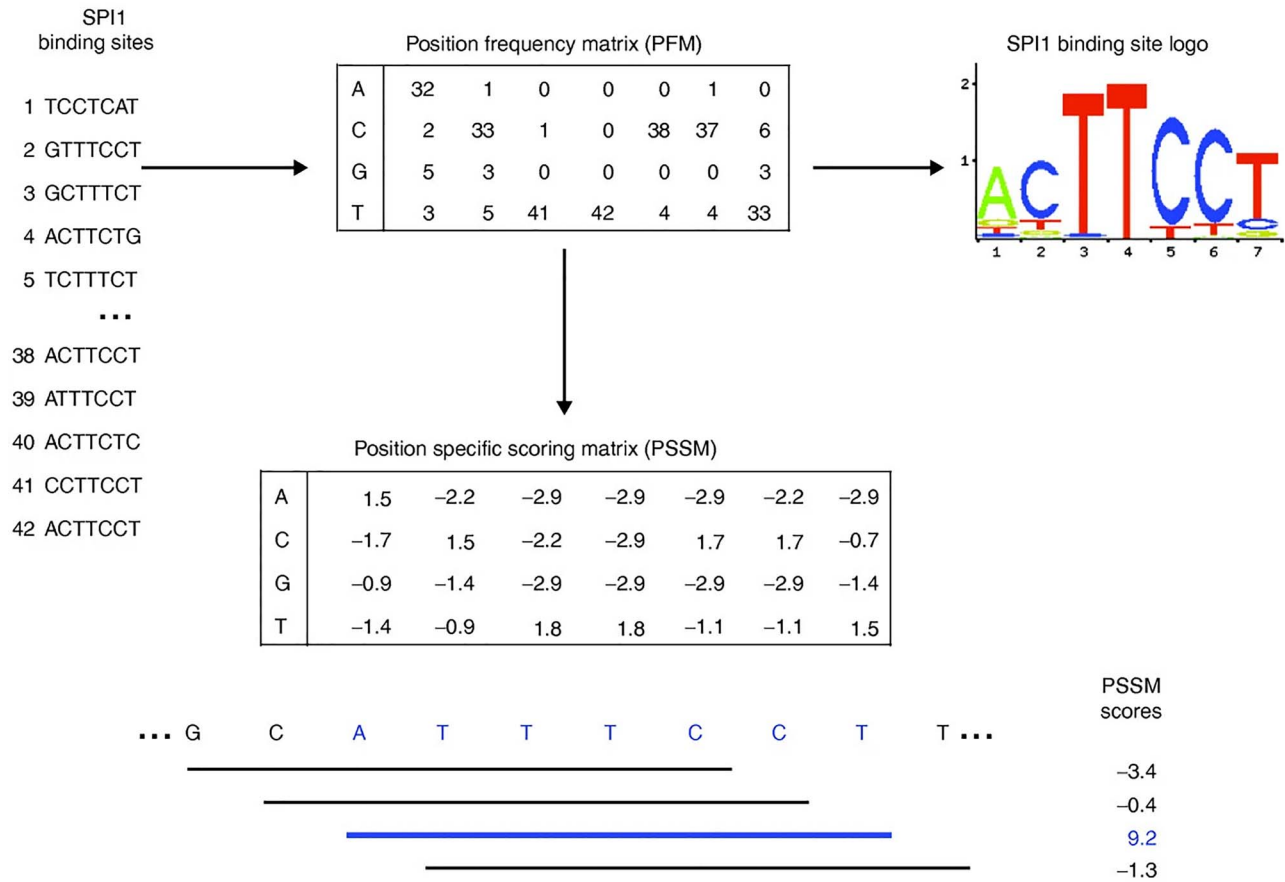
SPI1 binding sites

1 TCCTCAT
2 GTTTCCT
3 GCTTTCT
4 ACTTCTG
5 TCTTTCT
...
38 ACTTCCT
39 ATTTCCT
40 ACTTCTC
41 CCTTCCT
42 ACTTCCT

Position frequency matrix (PFM)

| | | | | | | | |
|---|---|---|---|---|---|---|---|
| A | 32 | 1 | 0 | 0 | 0 | 1 | 0 |
| C | 2 | 33 | 1 | 0 | 38 | 37 | 6 |
| G | 5 | 3 | 0 | 0 | 0 | 0 | 3 |
| T | 3 | 5 | 41 | 42 | 4 | 4 | 33 |

SPI1 binding site logo

2
1
A C T T C C T
1 2 3 4 5 6 7

Position specific scoring matrix (PSSM)

| | | | | | | | |
|---|---|---|---|---|---|---|---|
| A | 1.5 | −2.2 | −2.9 | −2.9 | −2.9 | −2.2 | −2.9 |
| C | −1.7 | 1.5 | −2.2 | −2.9 | 1.7 | 1.7 | −0.7 |
| G | −0.9 | −1.4 | −2.9 | −2.9 | −2.9 | −2.9 | −1.4 |
| T | −1.4 | −0.9 | 1.8 | 1.8 | −1.1 | −1.1 | 1.5 |

... G C A T T T C C T T ...

PSSM scores
−3.4
−0.4
9.2
−1.3